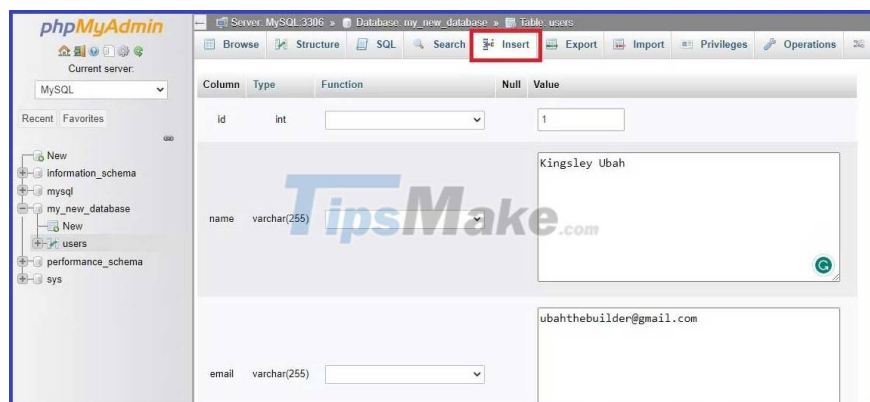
phpMyAdmin

Current server:

MySQL

Recent Favorites

New
information_schema
mysql
my_new_database
New
users
performance_schema
sys

Server: MySQL:3306 » Database: my_new_database » Table: users

Browse Structure SQL Search Insert Export Import Privileges Operations

| Column | Type | Function | Null | Value |
|---|---|---|---|---|
| id | int | | | 1 |
| name | varchar(255) | | | Kingsley Ubah |
| email | varchar(255) | | | ubahthebuilder@gmail.com |

TipsMake.com